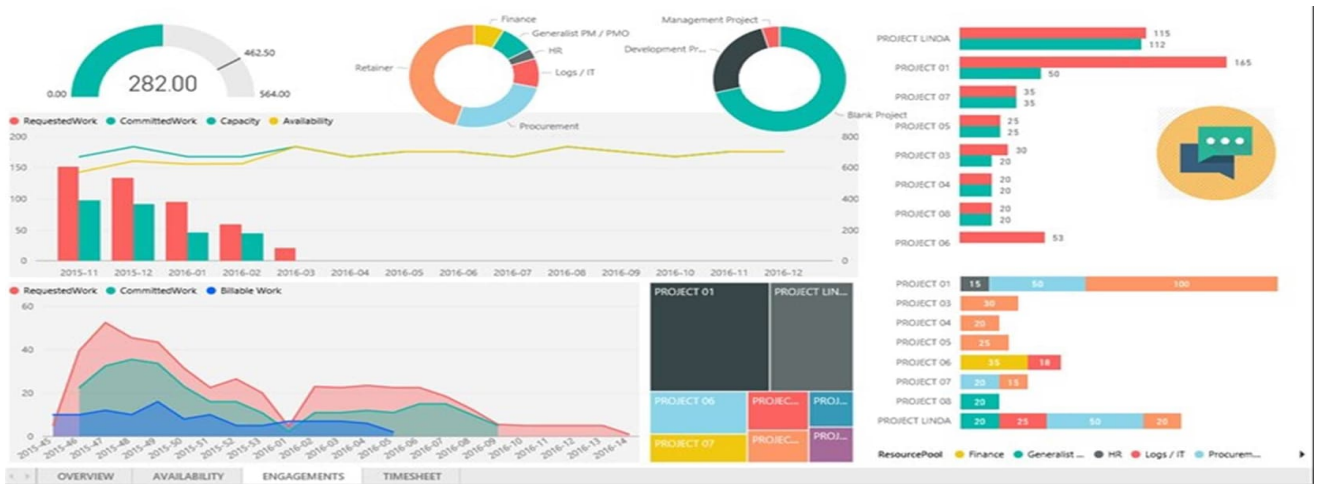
0.00
282.00
462.50
564.00

Finance
Generalist PM / PMO
HR
Logs / IT
Retainer
Procurement

Management Project
Development Pr...
Blank Project

RequestedWork CommittedWork Capacity Availability
200
150
100
50
0
800
600
400
200
0
2015-11 2015-12 2016-01 2016-02 2016-03 2016-04 2016-05 2016-06 2016-07 2016-08 2016-09 2016-10 2016-11 2016-12

PROJECT LINDA 115 112
PROJECT 01 165 50
PROJECT 07 35 35
PROJECT 05 25 25
PROJECT 03 30 20
PROJECT 04 20 20
PROJECT 08 20 20
PROJECT 06 53

RequestedWork CommittedWork Billable Work
60
40
20
0
2015-45 2015-46 2015-47 2015-48 2015-49 2015-50 2015-51 2015-52 2015-53 2016-01 2016-02 2016-03 2016-04 2016-05 2016-06 2016-07 2016-08 2016-09 2016-10 2016-11 2016-12 2016-13 2016-14

PROJECT 01
PROJECT LIN...
PROJECT 06
PROJEC...
PROJ...
PROJECT 07
PROJEC...
PROJ...

PROJECT 01 15 50 100
PROJECT 03 30
PROJECT 04 20
PROJECT 05 25
PROJECT 06 35 18
PROJECT 07 20 15
PROJECT 08 20
PROJECT LINDA 20 25 50 20

ResourcePool Finance Generalist ... HR Logs / IT Procurem...

OVERVIEW AVAILABILITY ENGAGEMENTS TIMESHEET